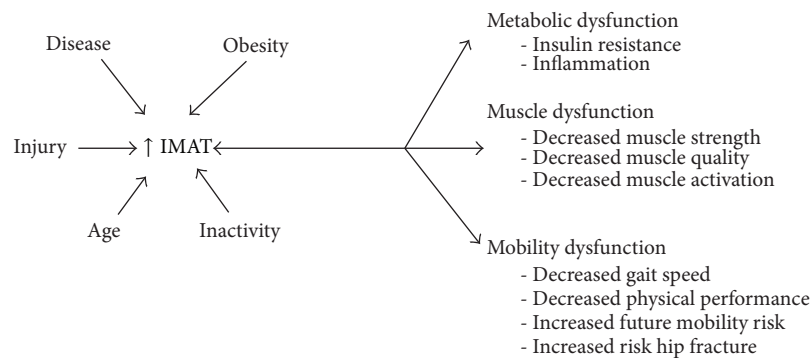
Disease

Obesity

Injury

↑ IMAT

Age

Inactivity

Metabolic dysfunction
- Insulin resistance
- Inflammation

Muscle dysfunction
- Decreased muscle strength
- Decreased muscle quality
- Decreased muscle activation

Mobility dysfunction
- Decreased gait speed
- Decreased physical performance
- Increased future mobility risk
- Increased risk hip fracture